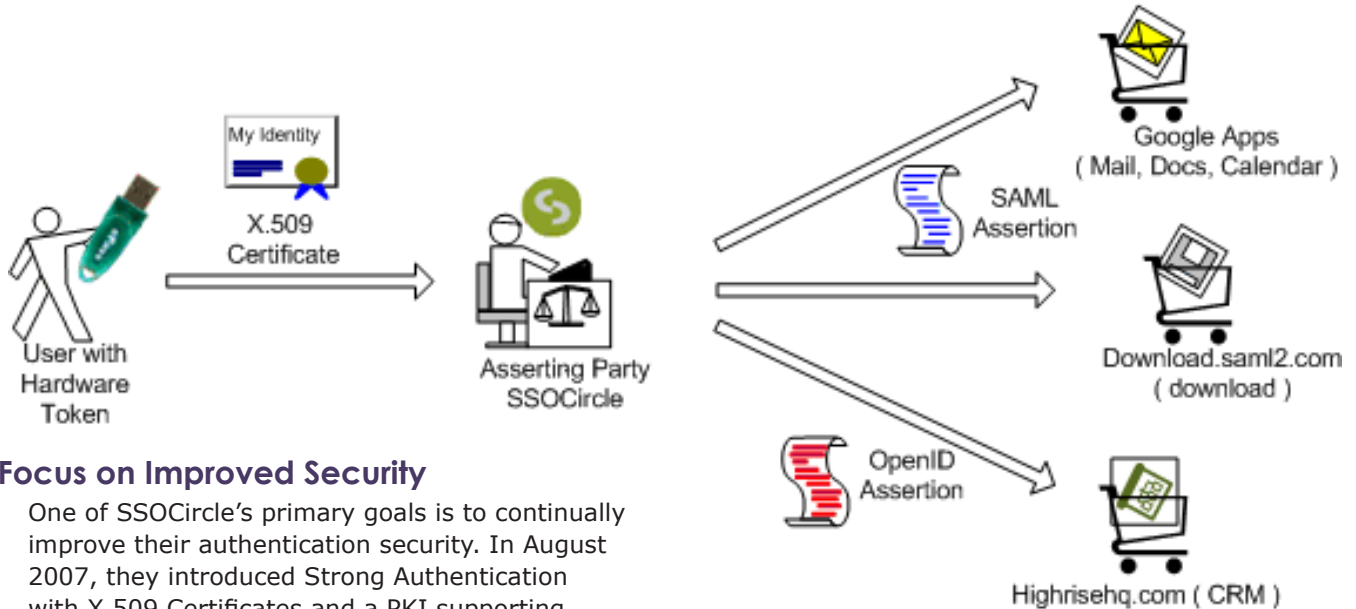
My Identity

X.509 Certificate

User with Hardware Token

Asserting Party SSOCircle

SAML Assertion

OpenID Assertion

Google Apps ( Mail, Docs, Calendar )

Download.saml2.com ( download )

Highrisehq.com ( CRM )

Focus on Improved Security

One of SSOCircle's primary goals is to continually improve their authentication security. In August 2007, they introduced Strong Authentication with X.509 Certificates and a PKI supporting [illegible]